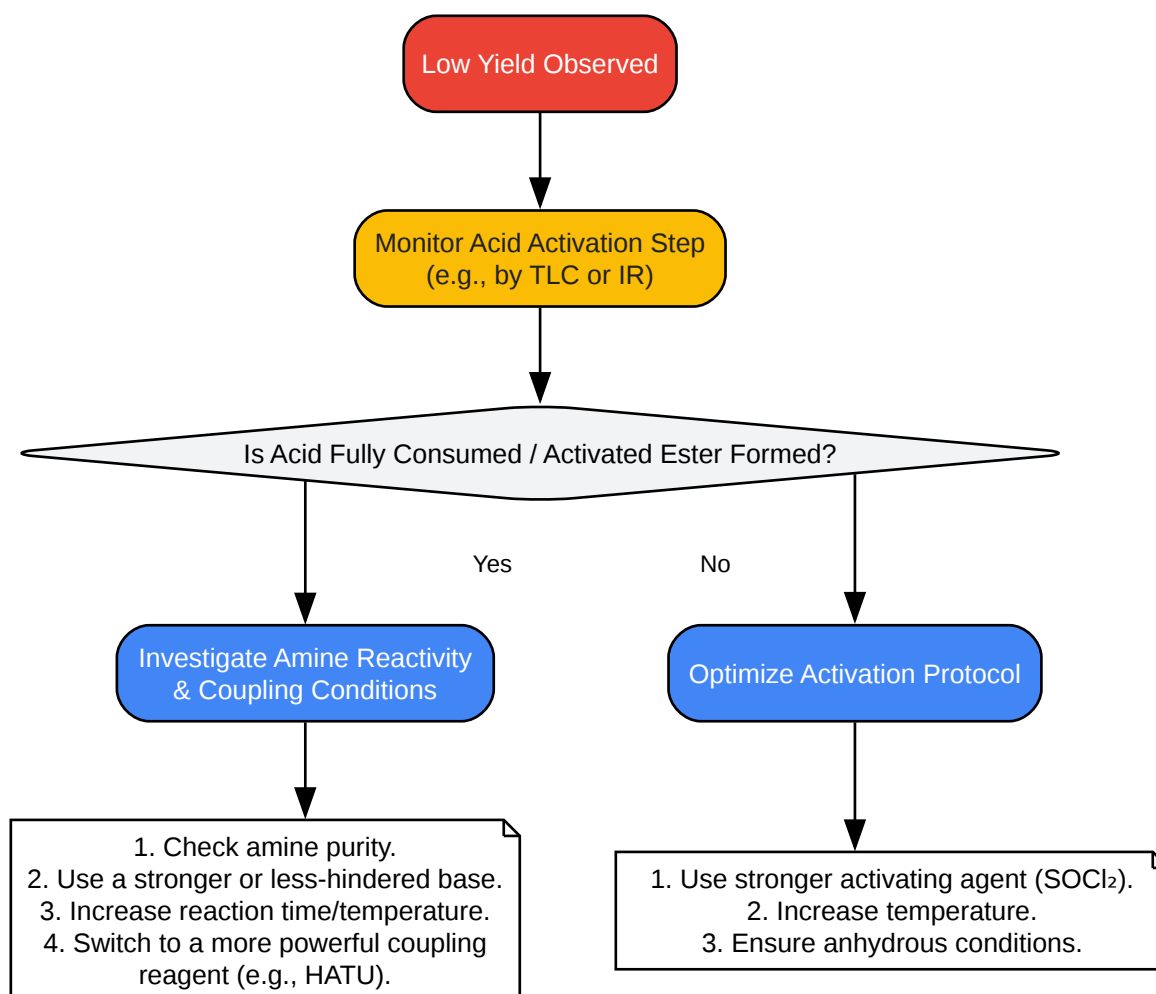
Low Yield Observed

Monitor Acid Activation Step (e.g., by TLC or IR)

Is Acid Fully Consumed / Activated Ester Formed?

Yes

No

Investigate Amine Reactivity & Coupling Conditions

Optimize Activation Protocol

1. Check amine purity.
2. Use a stronger or less-hindered base.
3. Increase reaction time/temperature.
4. Switch to a more powerful coupling reagent (e.g., HATU).

1. Use stronger activating agent ($SOCl_2$).
2. Increase temperature.
3. Ensure anhydrous conditions.